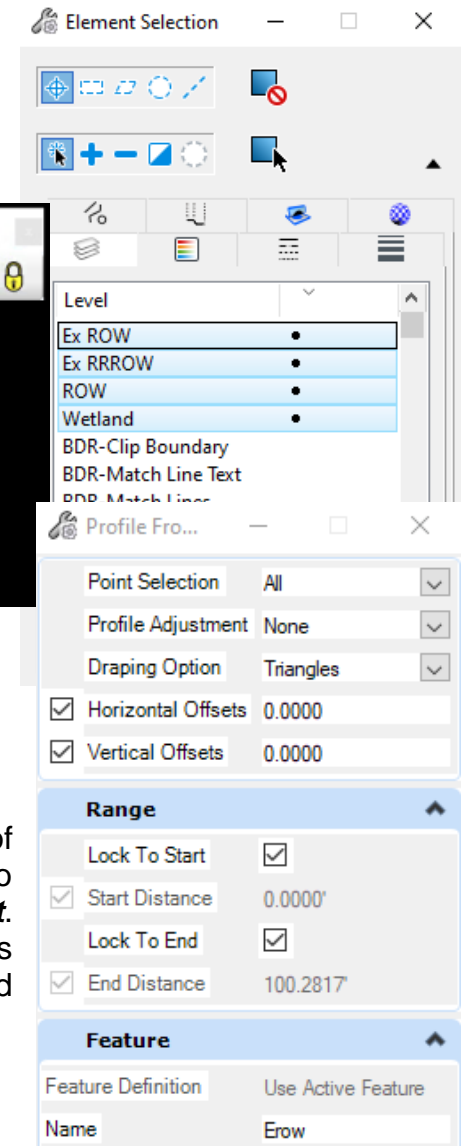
Element Selection

Level
Ex ROW •
Ex RRROW •
ROW •
Wetland •
BDR-Clip Boundary
BDR-Match Line Text
BDR-Match Lines

Profile Fro...

| | |
|---|---|
| Point Selection | All |
| Profile Adjustment | None |
| Draping Option | Triangles |
| Horizontal Offsets | 0.0000 |
| Vertical Offsets | 0.0000 |

Range

| | |
|---|---|
| Lock To Start | ☑ |
| Start Distance | 0.0000' |
| Lock To End | ☑ |
| End Distance | 100.2817' |

Feature

| | |
|---|---|
| Feature Definition | Use Active Feature |
| Name | Erow |

of
o
t.
s
d